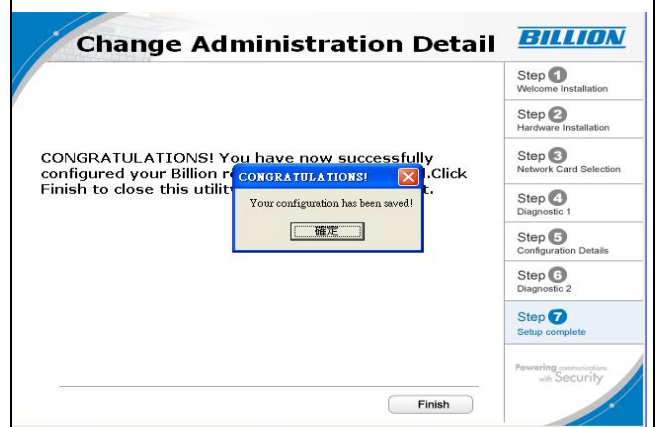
Change Administration Detail

BILLION

Step 1 Welcome Installation

Step 2 Hardware Installation

Step 3 Network Card Selection

Step 4 Diagnostic 1

Step 5 Configuration Details

Step 6 Diagnostic 2

Step 7 Setup complete

CONGRATULATIONS! You have now successfully configured your Billion r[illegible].Click Finish to close this utilit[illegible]t.

CONGRATULATIONS!

Your configuration has been saved!

確定

Powering communications with Security

Finish